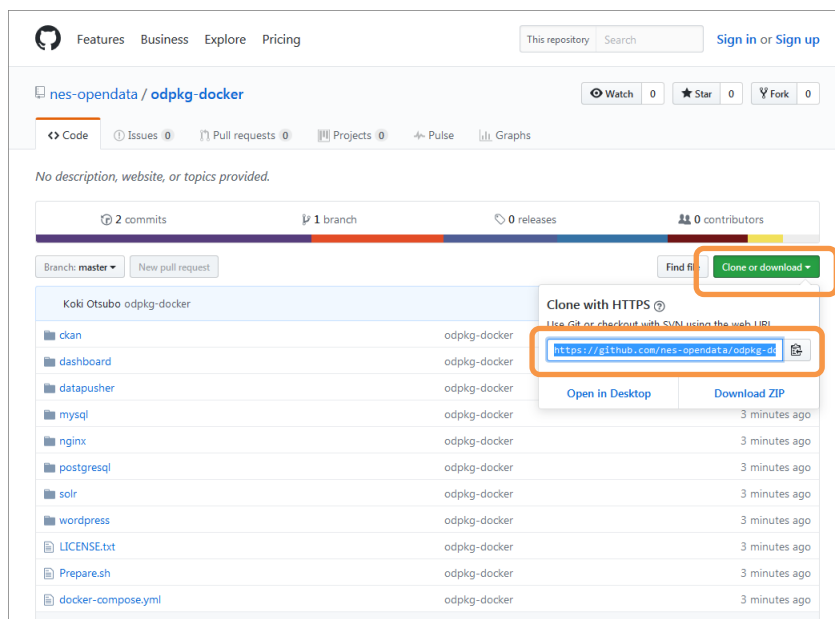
Features Business Explore Pricing

This repository Search

Sign in or Sign up

nes-opendata / odpkg-docker

Watch 0 Star 0 Fork 0

Code Issues 0 Pull requests 0 Projects 0 Pulse Graphs

No description, website, or topics provided.

2 commits 1 branch 0 releases 0 contributors

Branch: master New pull request

Find file Clone or download

Koki Otsubo odpkg-docker

Clone with HTTPS

Use Git or checkout with SVN using the web URL.

https://github.com/nes-opendata/odpkg-dc

Open in Desktop Download ZIP

| | | |
|---|---|---|
| ckan | odpkg-docker | |
| dashboard | odpkg-docker | |
| datapusher | odpkg-docker | |
| mysql | odpkg-docker | 3 minutes ago |
| nginx | odpkg-docker | 3 minutes ago |
| postgresql | odpkg-docker | 3 minutes ago |
| solr | odpkg-docker | 3 minutes ago |
| wordpress | odpkg-docker | 3 minutes ago |
| LICENSE.txt | odpkg-docker | 3 minutes ago |
| Prepare.sh | odpkg-docker | 3 minutes ago |
| docker-compose.yml | odpkg-docker | 3 minutes ago |